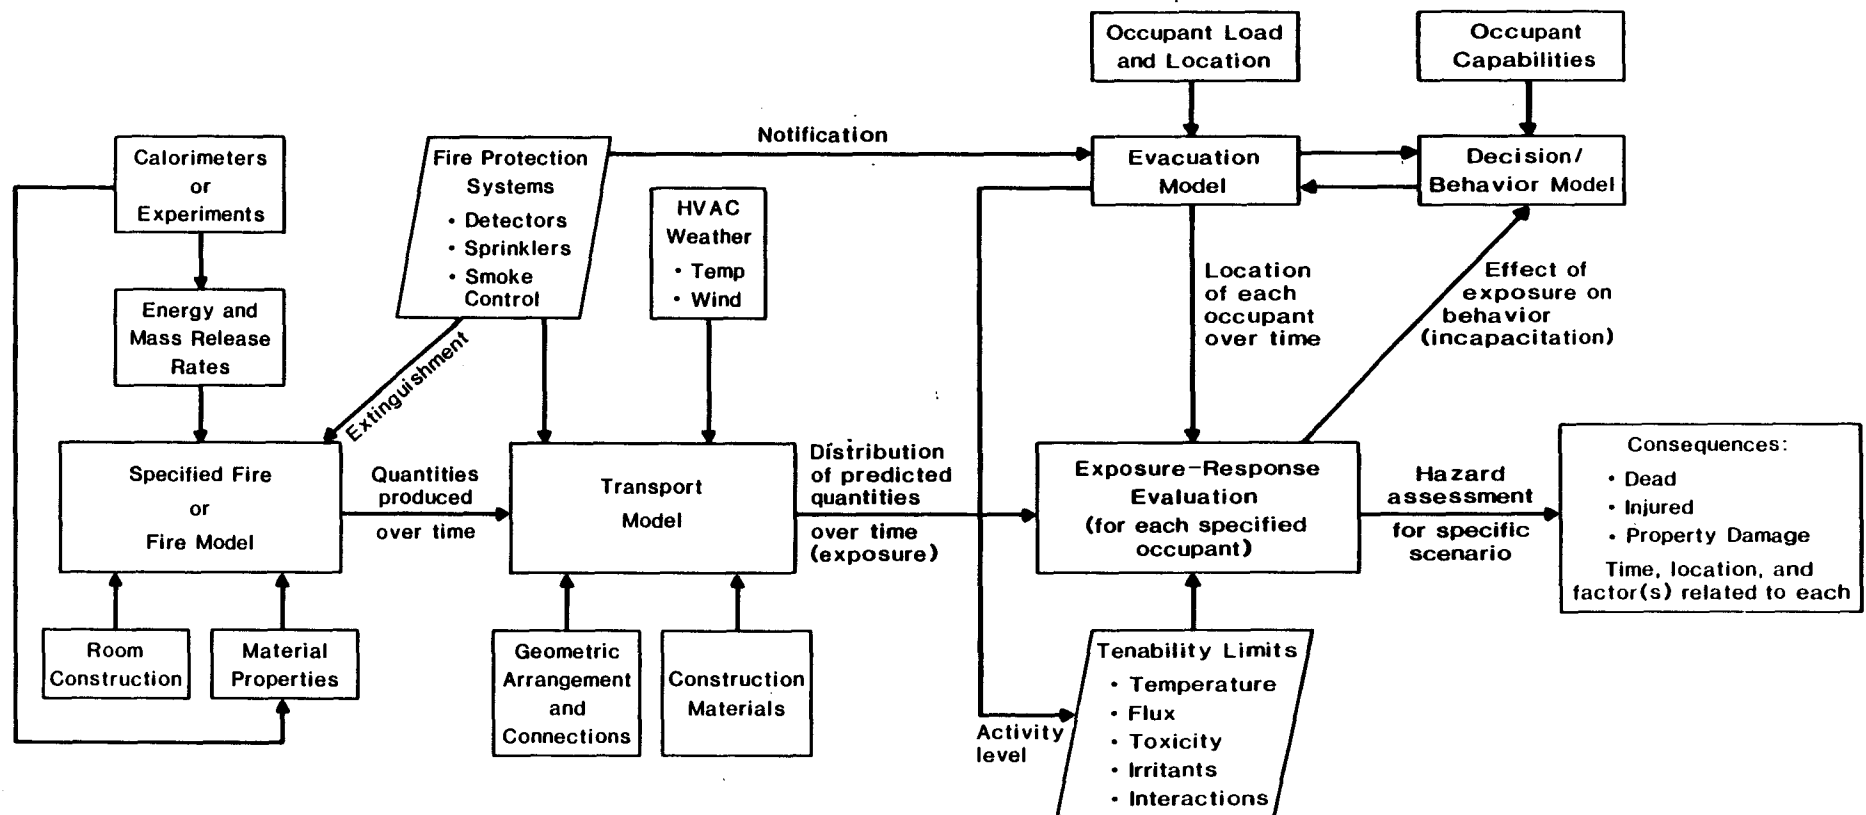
Occupant Load and Location

Occupant Capabilities

Calorimeters or Experiments

Fire Protection Systems
• Detectors
• Sprinklers
• Smoke Control

Notification

Evacuation Model

Decision/ Behavior Model

HVAC Weather
• Temp
• Wind

Energy and Mass Release Rates

Extinguishment

Location of each occupant over time

Effect of exposure on behavior (incapacitation)

Specified Fire or Fire Model

Quantities produced over time

Transport Model

Distribution of predicted quantities over time (exposure)

Exposure-Response Evaluation (for each specified occupant)

Hazard assessment for specific scenario

Consequences:
• Dead
• Injured
• Property Damage
Time, location, and factor(s) related to each

Room Construction

Material Properties

Geometric Arrangement and Connections

Construction Materials

Activity level

Tenability Limits
• Temperature
• Flux
• Toxicity
• Irritants
• Interactions